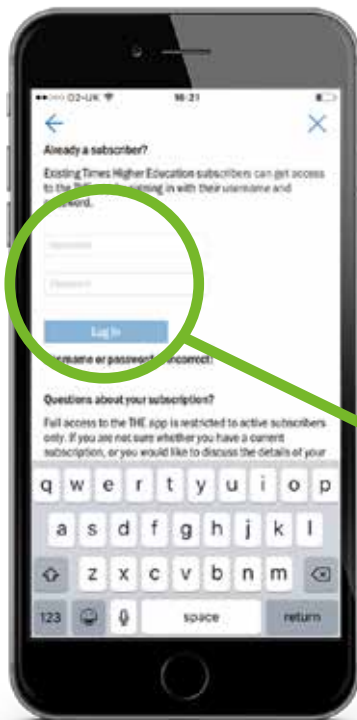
•••○○ O2-UK 16:21

Already a subscriber?

Existing Times Higher Education subscribers can get access to the THE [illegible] signing in with their username and password.

Username

Password

Log In

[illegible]sername or password incorrect?

Questions about your subscription?

Full access to the THE app is restricted to active subscribers only. If you are not sure whether you have a current subscription, or you would like to discuss the details of your

q w e r t y u i o p
a s d f g h j k l
z x c v b n m
123 space return